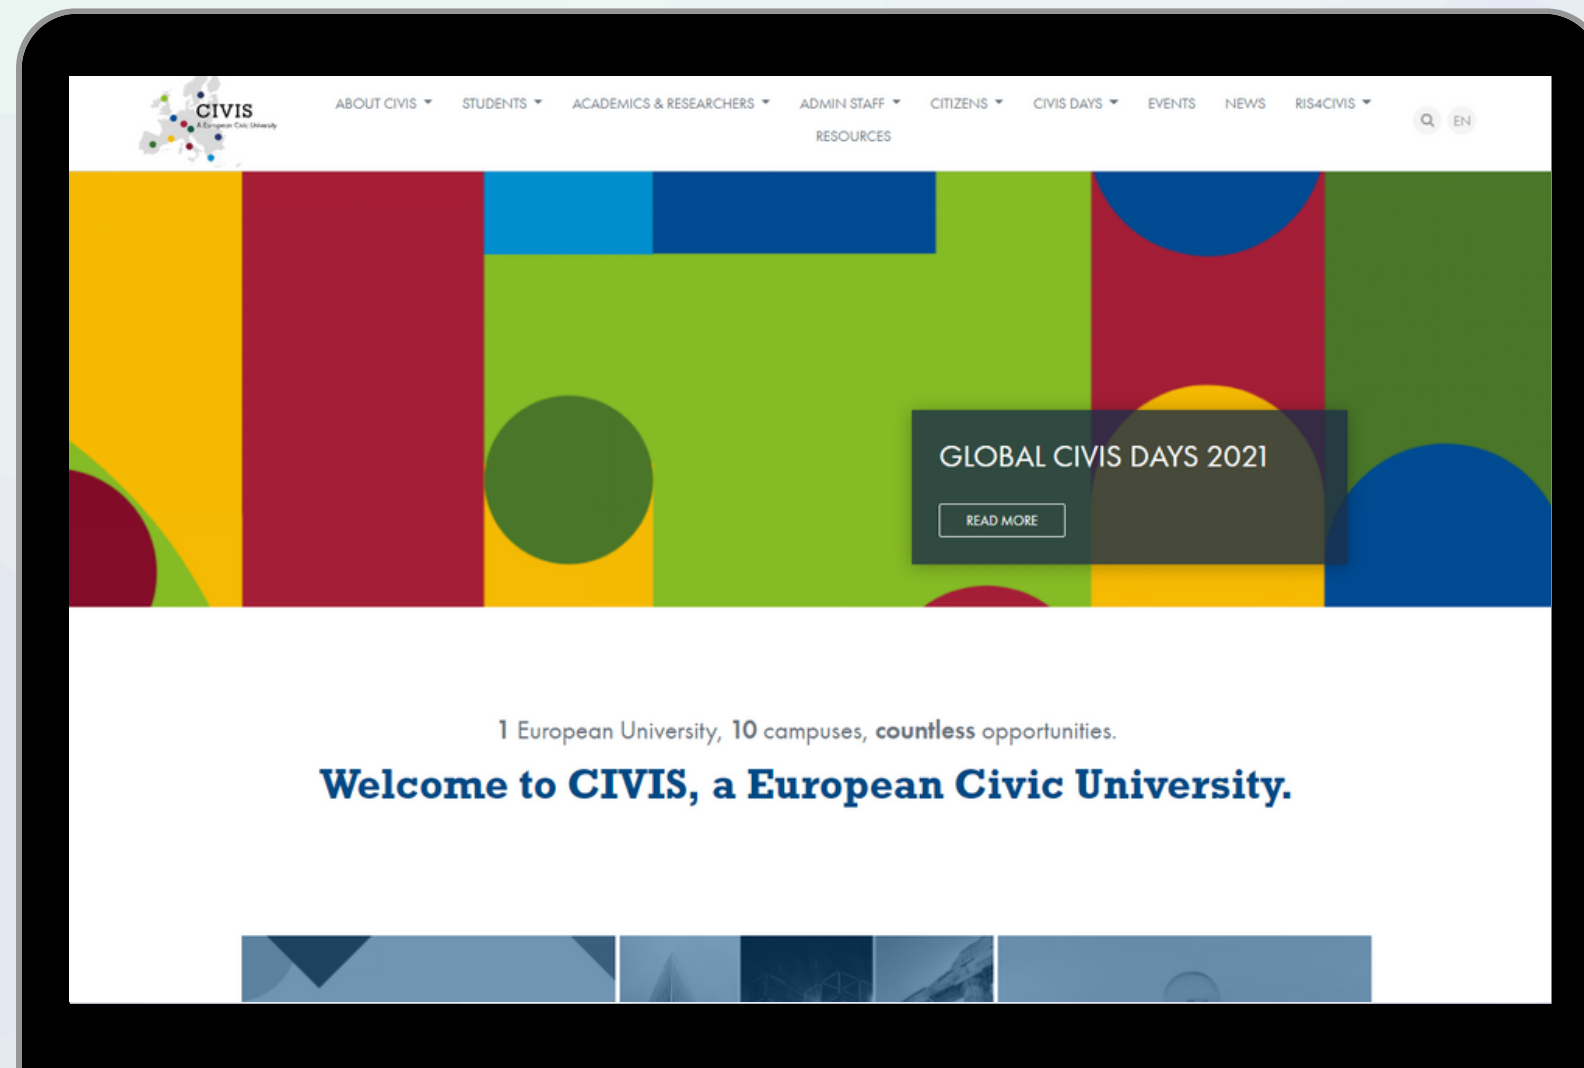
CIVIS
A European Civic University

ABOUT CIVIS STUDENTS ACADEMICS & RESEARCHERS ADMIN STAFF CITIZENS CIVIS DAYS EVENTS NEWS RIS4CIVIS RESOURCES

EN

GLOBAL CIVIS DAYS 2021

READ MORE

1 European University, 10 campuses, countless opportunities.

Welcome to CIVIS, a European Civic University.